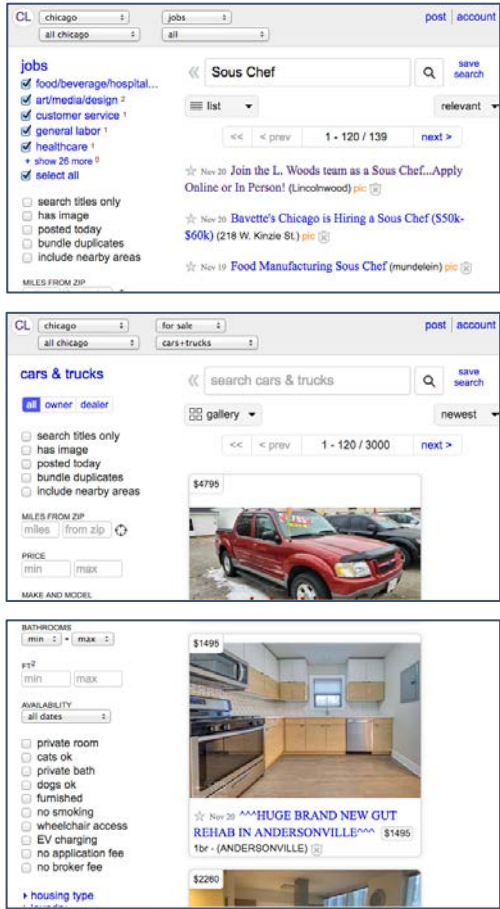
CL chicago all chicago jobs all post account

jobs
food/beverage/hospital...
art/media/design 2
customer service 1
general labor 1
healthcare 1
+ show 26 more 9
select all

search titles only
has image
posted today
bundle duplicates
include nearby areas

MILES FROM ZIP

« Sous Chef save search
list relevant
<< < prev 1 - 120 / 139 next >

☆ Nov 20 Join the L. Woods team as a Sous Chef...Apply Online or In Person! (Lincolnwood) pic

☆ Nov 20 Bavette's Chicago is Hiring a Sous Chef ($50k-$60k) (218 W. Kinzie St.) pic

☆ Nov 19 Food Manufacturing Sous Chef (mundelein) pic

CL chicago all chicago for sale cars+trucks post account

cars & trucks
all owner dealer

search titles only
has image
posted today
bundle duplicates
include nearby areas

MILES FROM ZIP
miles from zip

PRICE
min max

MAKE AND MODEL

« search cars & trucks save search
gallery newest
<< < prev 1 - 120 / 3000 next >

$4795

BATHROOMS
min - max

FT$^2$
min max

AVAILABILITY
all dates

private room
cats ok
private bath
dogs ok
furnished
no smoking
wheelchair access
EV charging
no application fee
no broker fee

housing type

$1495

☆ Nov 20 ^^^HUGE BRAND NEW GUT REHAB IN ANDERSONVILLE^^^ $1495
1br - (ANDERSONVILLE)

$2260